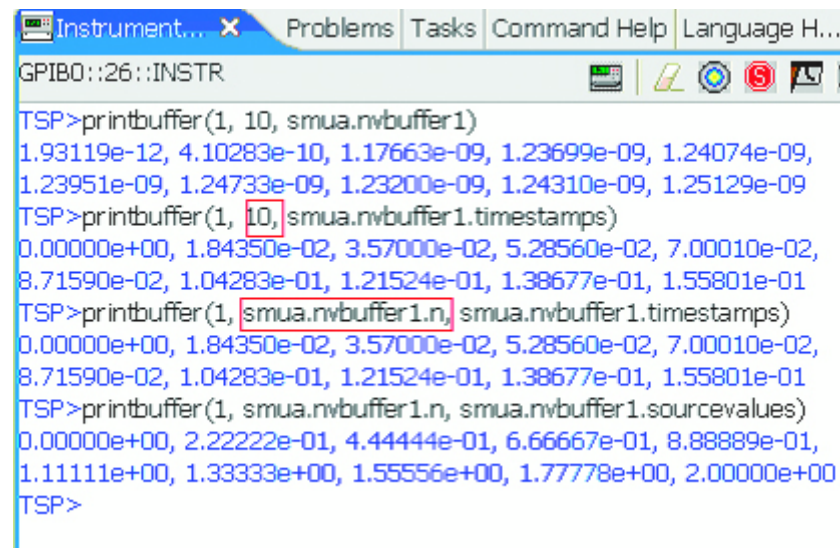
Instrument... ✕ Problems Tasks Command Help Language H...

GPIB0::26::INSTR

TSP>printbuffer(1, 10, smua.nvbuffer1)
1.93119e-12, 4.10283e-10, 1.17663e-09, 1.23699e-09, 1.24074e-09, 1.23951e-09, 1.24733e-09, 1.23200e-09, 1.24310e-09, 1.25129e-09
TSP>printbuffer(1, 10, smua.nvbuffer1.timestamps)
0.00000e+00, 1.84350e-02, 3.57000e-02, 5.28560e-02, 7.00010e-02, 8.71590e-02, 1.04283e-01, 1.21524e-01, 1.38677e-01, 1.55801e-01
TSP>printbuffer(1, smua.nvbuffer1.n, smua.nvbuffer1.timestamps)
0.00000e+00, 1.84350e-02, 3.57000e-02, 5.28560e-02, 7.00010e-02, 8.71590e-02, 1.04283e-01, 1.21524e-01, 1.38677e-01, 1.55801e-01
TSP>printbuffer(1, smua.nvbuffer1.n, smua.nvbuffer1.sourcevalues)
0.00000e+00, 2.22222e-01, 4.44444e-01, 6.66667e-01, 8.88889e-01, 1.11111e+00, 1.33333e+00, 1.55556e+00, 1.77778e+00, 2.00000e+00
TSP>